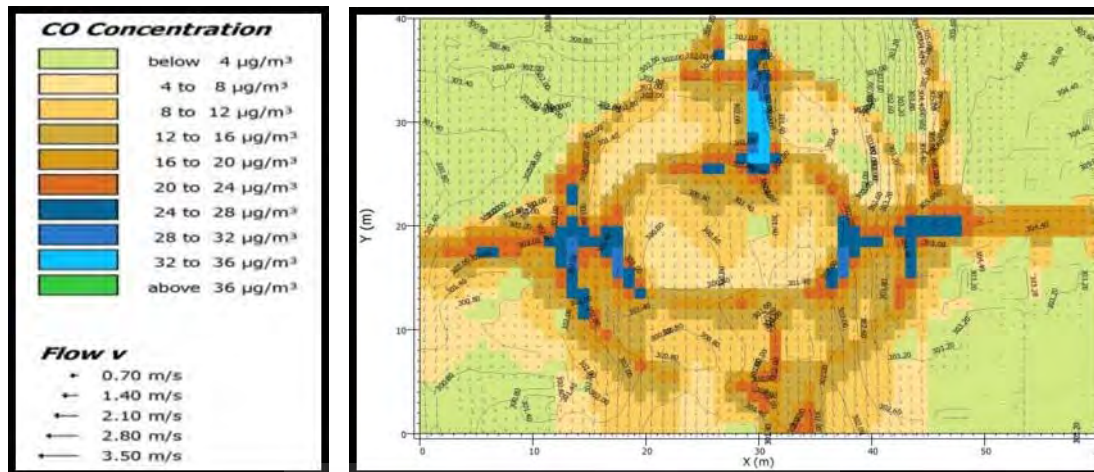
CO Concentration

below 4 µg/m³
4 to 8 µg/m³
8 to 12 µg/m³
12 to 16 µg/m³
16 to 20 µg/m³
20 to 24 µg/m³
24 to 28 µg/m³
28 to 32 µg/m³
32 to 36 µg/m³
above 36 µg/m³

Flow v
0.70 m/s
1.40 m/s
2.10 m/s
2.80 m/s
3.50 m/s

Y (m)
40
30
20
10
0
0
10
20
30
40
50
X (m)